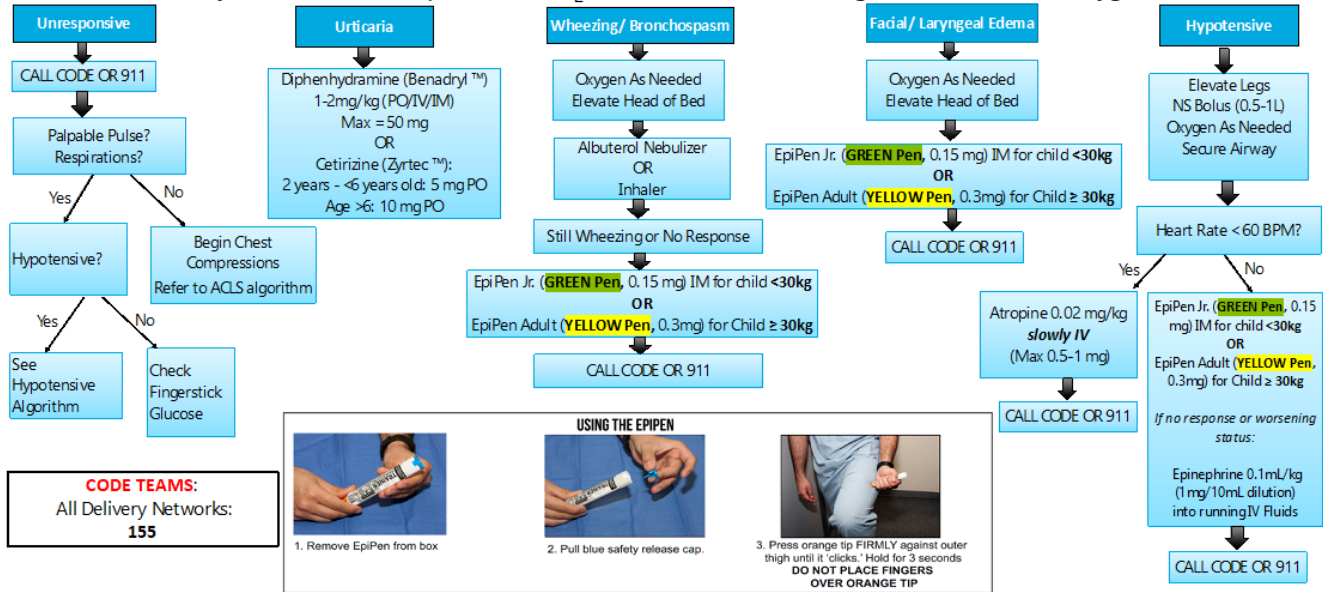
Unresponsive

CALL CODE OR 911

Palpable Pulse? Respirations?

Yes

No

Hypotensive?

Begin Chest Compressions
Refer to ACLS algorithm

Yes

No

See Hypotensive Algorithm

Check Fingerstick Glucose

CODE TEAMS:
All Delivery Networks:
155

Urticaria

Diphenhydramine (Benadryl ™)
1-2mg/kg (PO/IV/IM)
Max = 50 mg
OR
Cetirizine (Zyrtec ™):
2 years - <6 years old: 5 mg PO
Age >6: 10 mg PO

Wheezing/ Bronchospasm

Oxygen As Needed
Elevate Head of Bed

Albuterol Nebulizer
OR
Inhaler

Still Wheezing or No Response

EpiPen Jr. (GREEN Pen, 0.15 mg) IM for child <30kg
OR
EpiPen Adult (YELLOW Pen, 0.3mg) for Child ≥ 30kg

CALL CODE OR 911

Facial/ Laryngeal Edema

Oxygen As Needed
Elevate Head of Bed

EpiPen Jr. (GREEN Pen, 0.15 mg) IM for child <30kg
OR
EpiPen Adult (YELLOW Pen, 0.3mg) for Child ≥ 30kg

CALL CODE OR 911

Hypotensive

Elevate Legs
NS Bolus (0.5-1L)
Oxygen As Needed
Secure Airway

Heart Rate < 60 BPM?

Yes

No

Atropine 0.02 mg/kg
slowly IV
(Max 0.5-1 mg)

CALL CODE OR 911

EpiPen Jr. (GREEN Pen, 0.15 mg) IM for child <30kg
OR
EpiPen Adult (YELLOW Pen, 0.3mg) for Child ≥ 30kg

If no response or worsening status:

Epinephrine 0.1mL/kg (1mg/10mL dilution) into running IV Fluids

CALL CODE OR 911

USING THE EPIPEN

1. Remove EpiPen from box

2. Pull blue safety release cap.

3. Press orange tip FIRMLY against outer thigh until it 'clicks.' Hold for 3 seconds
DO NOT PLACE FINGERS OVER ORANGE TIP